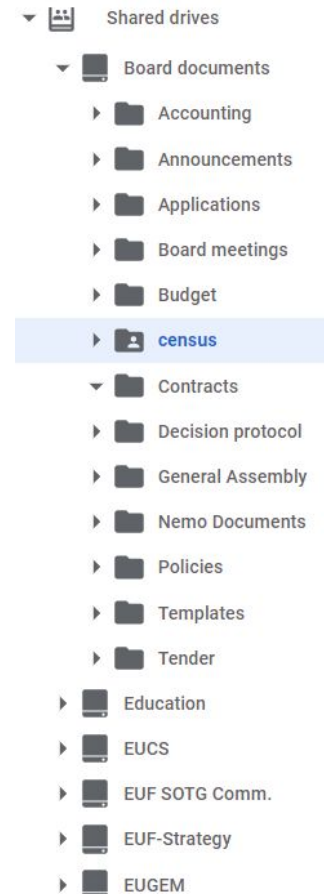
Shared drives

Board documents

Accounting

Announcements

Applications

Board meetings

Budget

census

Contracts

Decision protocol

General Assembly

Nemo Documents

Policies

Templates

Tender

Education

EUCS

EUF SOTG Comm.

EUF-Strategy

EUGEM